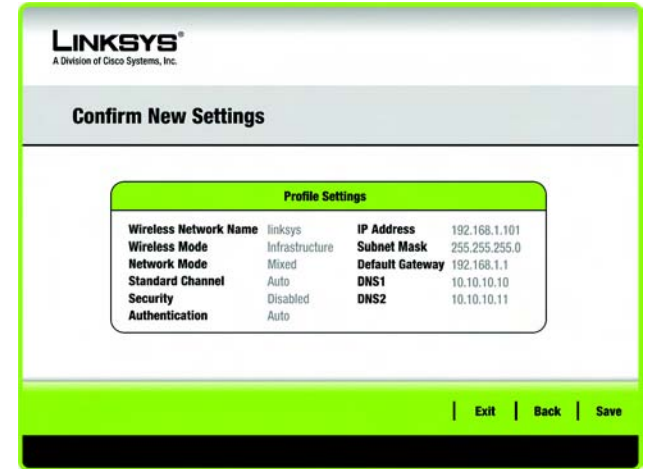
LINKSYS®
A Division of Cisco Systems, Inc.

Confirm New Settings

Profile Settings

| | | | |
|---|---|---|---|
| Wireless Network Name | linksys | IP Address | 192.168.1.101 |
| Wireless Mode | Infrastructure | Subnet Mask | 255.255.255.0 |
| Network Mode | Mixed | Default Gateway | 192.168.1.1 |
| Standard Channel | Auto | DNS1 | 10.10.10.10 |
| Security | Disabled | DNS2 | 10.10.10.11 |
| Authentication | Auto | | |

Exit | Back | Save